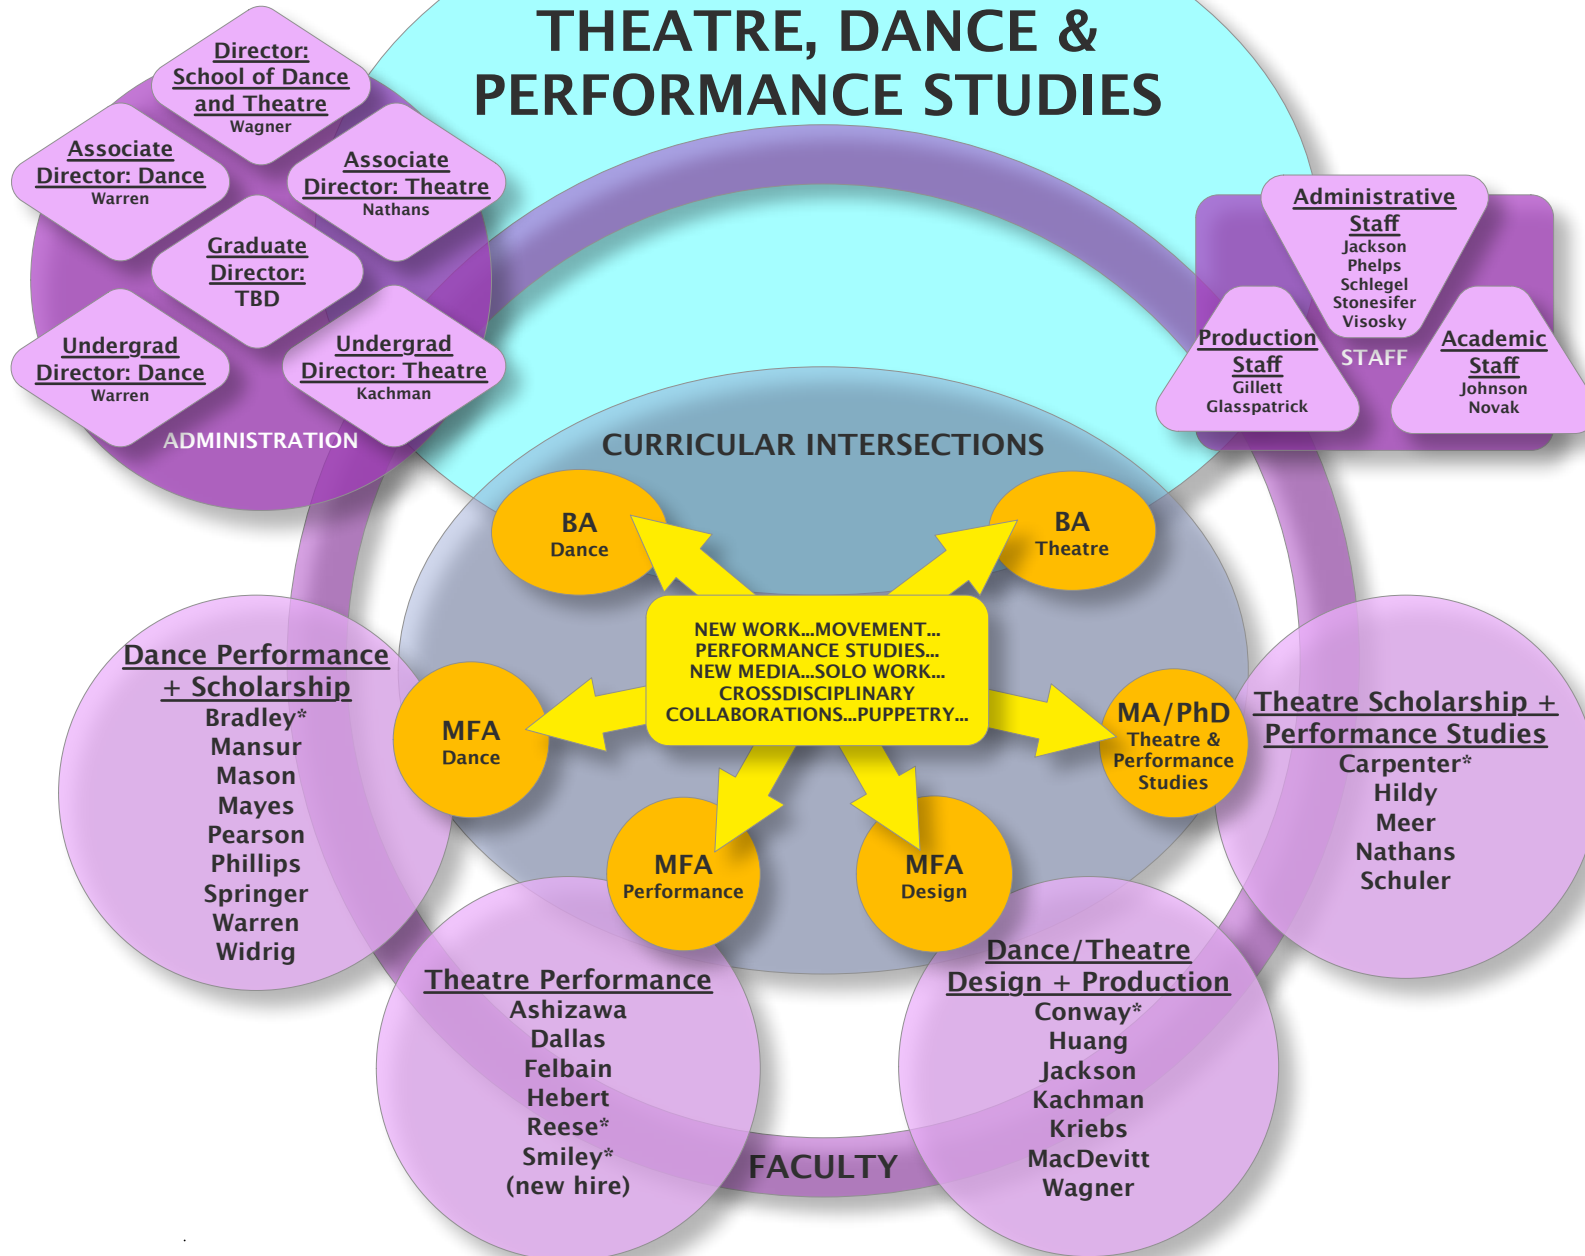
THEATRE, DANCE & PERFORMANCE STUDIES

Director: School of Dance and Theatre
Wagner

Associate Director: Dance
Warren

Associate Director: Theatre
Nathans

Graduate Director:
TBD

Undergrad Director: Dance
Warren

Undergrad Director: Theatre
Kachman

ADMINISTRATION

Administrative Staff
Jackson
Phelps
Schlegel
Stonesifer
Visosky

Production Staff
Gillett
Glasspatrick

STAFF

Academic Staff
Johnson
Novak

CURRICULAR INTERSECTIONS

BA
Dance

BA
Theatre

NEW WORK...MOVEMENT...
PERFORMANCE STUDIES...
NEW MEDIA...SOLO WORK...
CROSSDISCIPLINARY
COLLABORATIONS...PUPPETRY...

MFA
Dance

MA/PhD
Theatre & Performance Studies

MFA
Performance

MFA
Design

Dance Performance + Scholarship
Bradley*
Mansur
Mason
Mayes
Pearson
Phillips
Springer
Warren
Widrig

Theatre Scholarship + Performance Studies
Carpenter*
Hildy
Meer
Nathans
Schuler

Theatre Performance
Ashizawa
Dallas
Felbain
Hebert
Reese*
Smiley*
(new hire)

Dance/Theatre Design + Production
Conway*
Huang
Jackson
Kachman
Kriebs
MacDevitt
Wagner

FACULTY